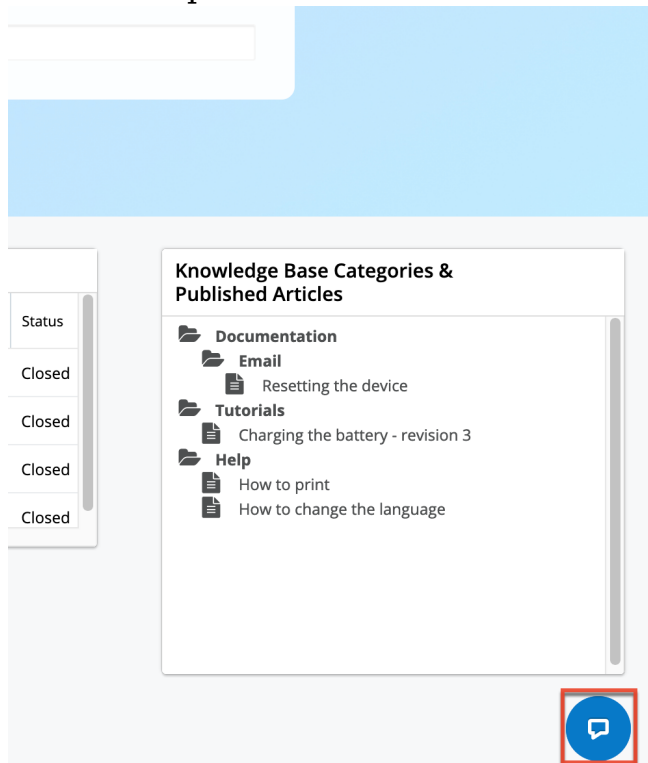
| Status |
|---|
| Closed |
| Closed |
| Closed |
| Closed |

Knowledge Base Categories & Published Articles

Documentation
Email
Resetting the device
Tutorials
Charging the battery - revision 3
Help
How to print
How to change the language